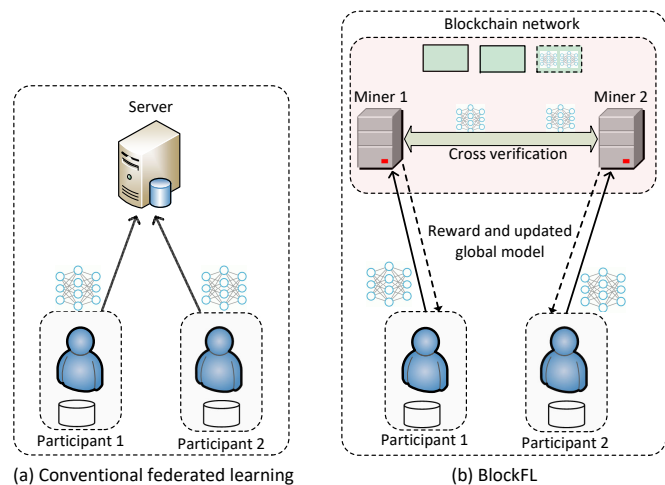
Server

Participant 1

Participant 2

(a) Conventional federated learning

Blockchain network

Miner 1

Miner 2

Cross verification

Reward and updated global model

Participant 1

Participant 2

(b) BlockFL